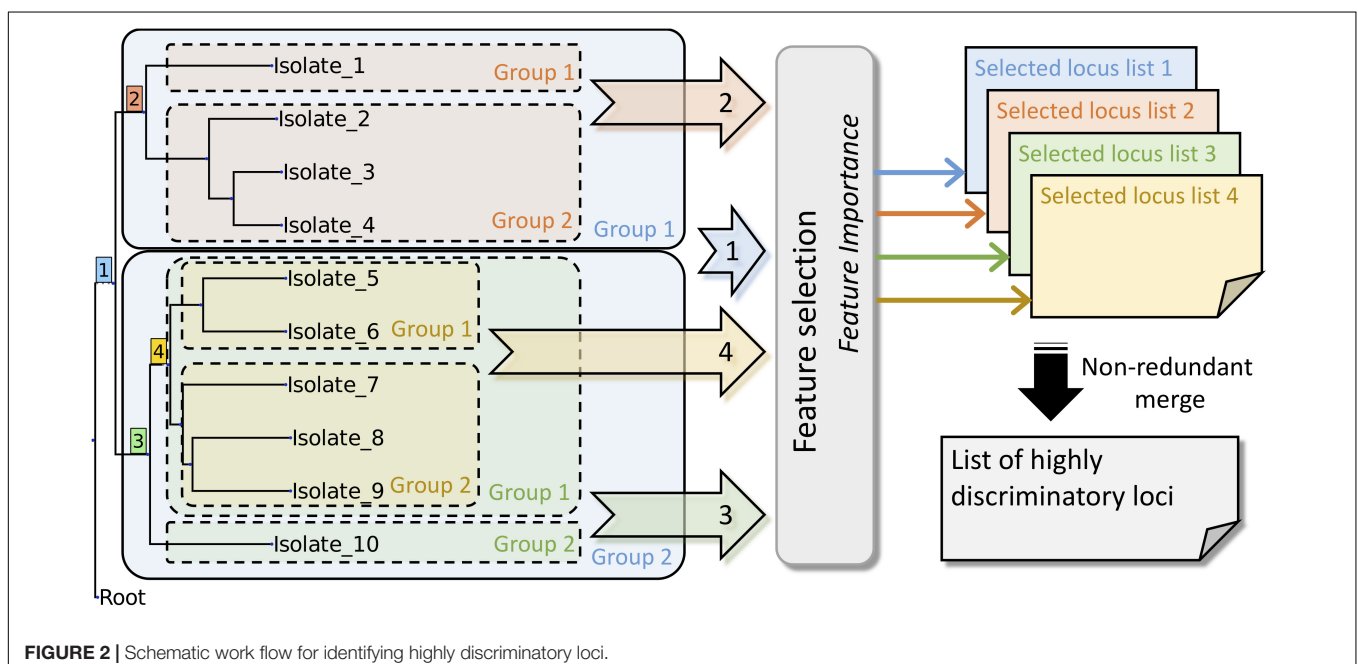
2
Isolate_1
Group 1
2
Isolate_2
Isolate_3
Isolate_4
Group 2
Group 1
1
1
Isolate_5
Isolate_6
Group 1
4
4
Isolate_7
3
Isolate_8
Isolate_9
Group 2
Group 1
3
Isolate_10
Group 2
Group 2
Root

Feature selection
Feature Importance

Selected locus list 1
Selected locus list 2
Selected locus list 3
Selected locus list 4

Non-redundant merge

List of highly discriminatory loci

FIGURE 2 | Schematic work flow for identifying highly discriminatory loci.